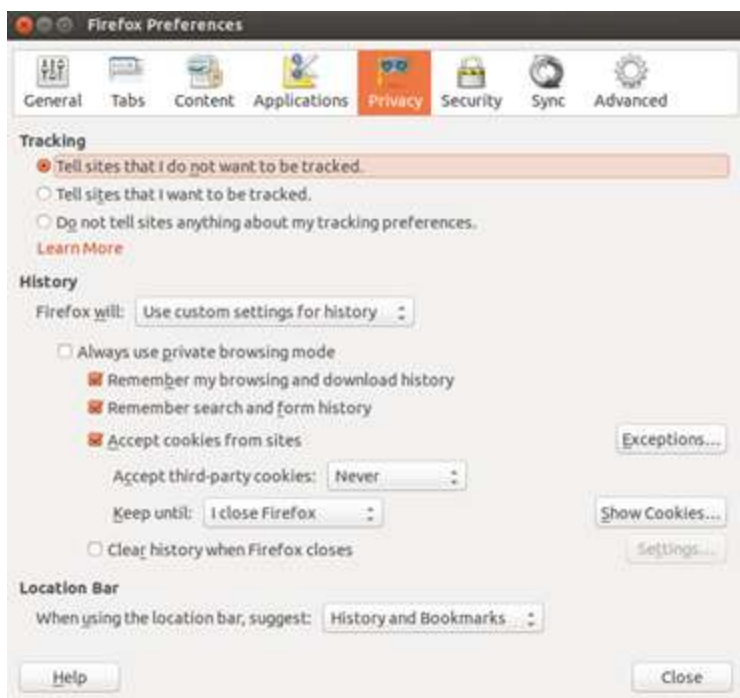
Firefox Preferences

General Tabs Content Applications Privacy Security Sync Advanced

Tracking

Tell sites that I do not want to be tracked.

Tell sites that I want to be tracked.

Do not tell sites anything about my tracking preferences.

Learn More

History

Firefox will: Use custom settings for history

Always use private browsing mode

Remember my browsing and download history

Remember search and form history

Accept cookies from sites

Exceptions...

Accept third-party cookies: Never

Keep until: I close Firefox

Show Cookies...

Clear history when Firefox closes

Settings...

Location Bar

When using the location bar, suggest: History and Bookmarks

Help

Close